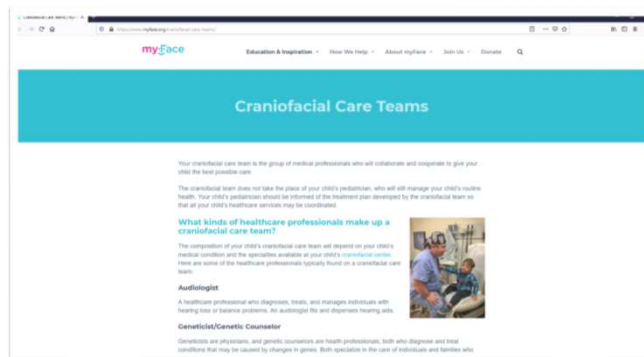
Craniofacial Care Teams | myFace

https://www.myface.org/craniofacial-care-teams/

myFace

Education & Inspiration

How We Help

About myFace

Join Us

Donate

Craniofacial Care Teams

Your craniofacial care team is the group of medical professionals who will collaborate and cooperate to give your child the best possible care.

The craniofacial team does not take the place of your child's pediatrician, who will still manage your child's routine health. Your child's pediatrician should be informed of the treatment plan developed by the craniofacial team so that all your child's healthcare services may be coordinated.

What kinds of healthcare professionals make up a craniofacial care team?

The composition of your child's craniofacial care team will depend on your child's medical condition and the specialties available at your child's craniofacial center. Here are some of the healthcare professionals typically found on a craniofacial care team:

Audiologist

A healthcare professional who diagnoses, treats, and manages individuals with hearing loss or balance problems. An audiologist fits and dispenses hearing aids.

Geneticist/Genetic Counselor

Geneticists are physicians, and genetic counselors are health professionals, both who diagnose and treat conditions that may be caused by changes in genes. Both specialize in the care of individuals and families who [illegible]